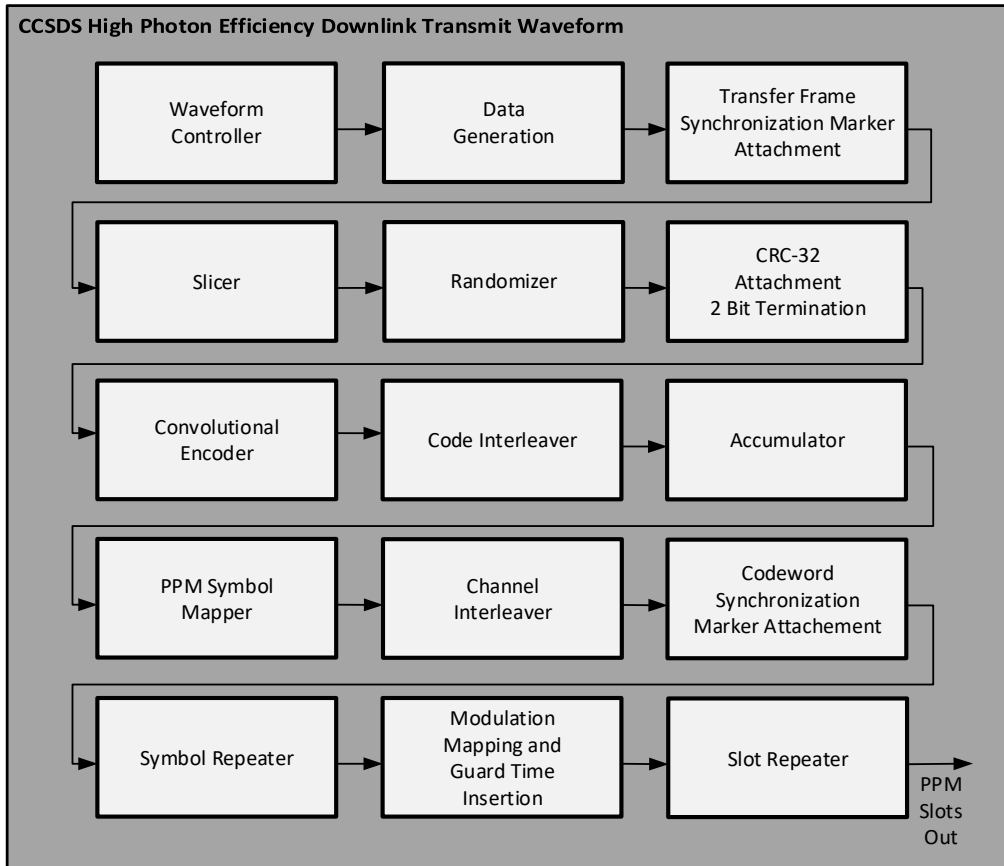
CCSDS High Photon Efficiency Downlink Transmit Waveform

Waveform Controller

Data Generation

Transfer Frame Synchronization Marker Attachment

Slicer

Randomizer

CRC-32 Attachment 2 Bit Termination

Convolutional Encoder

Code Interleaver

Accumulator

PPM Symbol Mapper

Channel Interleaver

Codeword Synchronization Marker Attachement

Symbol Repeater

Modulation Mapping and Guard Time Insertion

Slot Repeater

PPM Slots Out